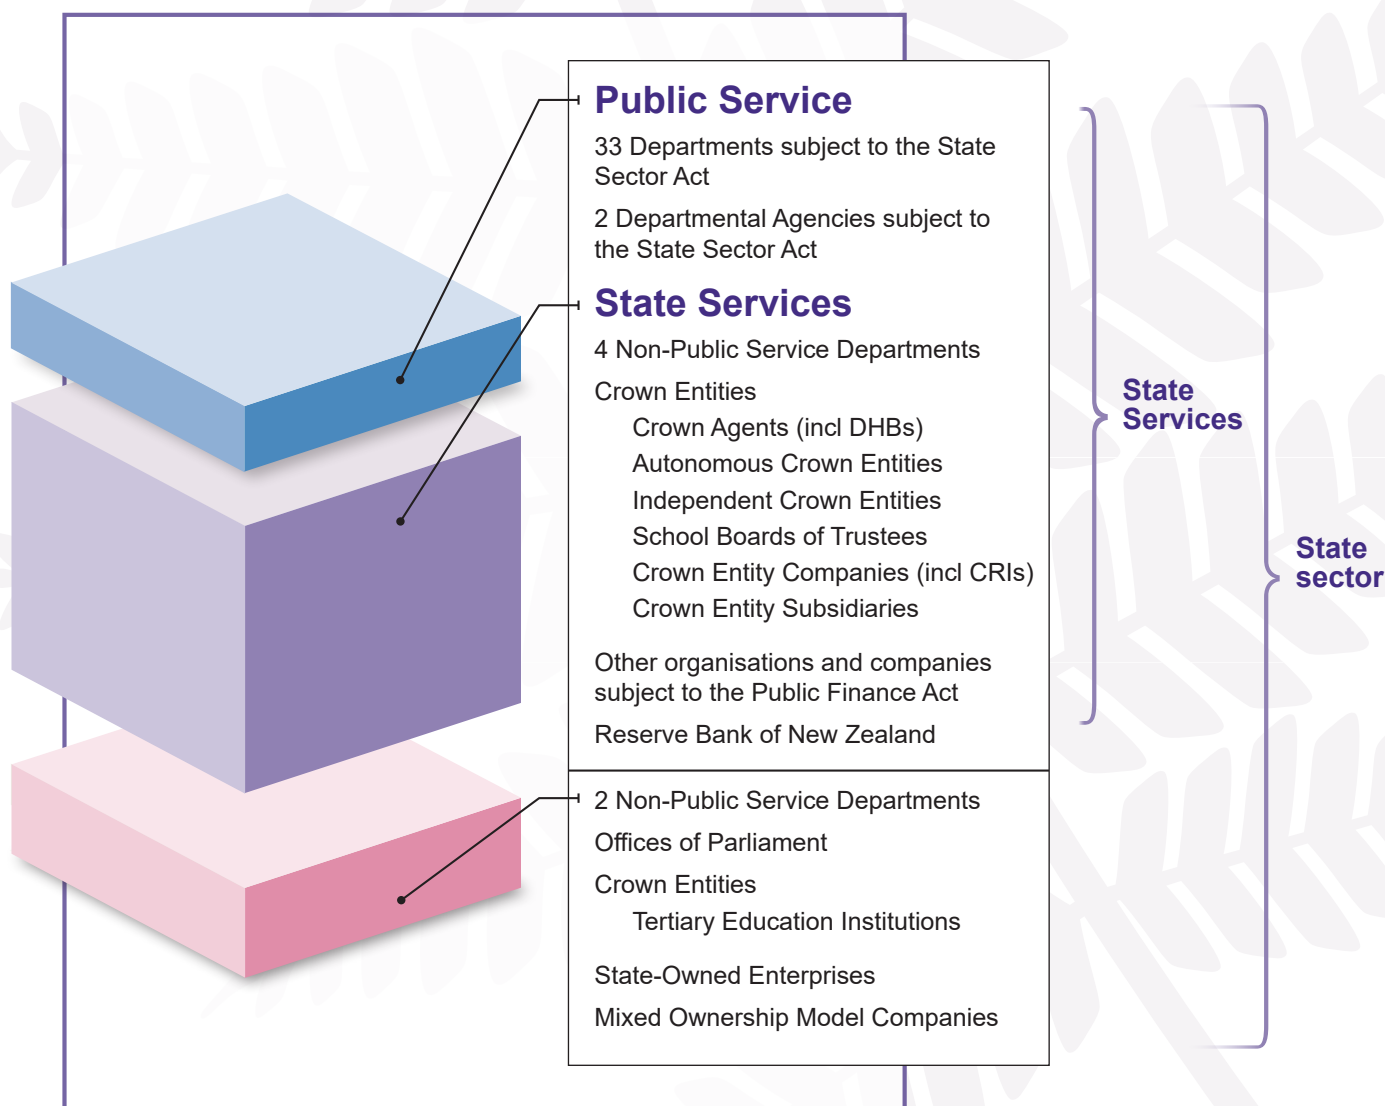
Public Service

33 Departments subject to the State Sector Act

2 Departmental Agencies subject to the State Sector Act

State Services

4 Non-Public Service Departments

Crown Entities

Crown Agents (incl DHBs)

Autonomous Crown Entities

Independent Crown Entities

School Boards of Trustees

Crown Entity Companies (incl CRIs)

Crown Entity Subsidiaries

Other organisations and companies subject to the Public Finance Act

Reserve Bank of New Zealand

2 Non-Public Service Departments

Offices of Parliament

Crown Entities

Tertiary Education Institutions

State-Owned Enterprises

Mixed Ownership Model Companies

State Services

State sector